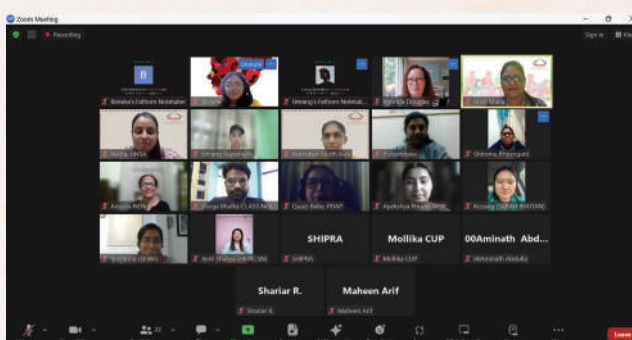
Zoom Meeting

Recording

Sign in

Bishaka's Fathom Notetaker

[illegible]

Umang's Fathom Notetak...

Priscilla Douglas

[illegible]

Neha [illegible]

Umang Saraswat

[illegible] South Asia

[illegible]

Shreyna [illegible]

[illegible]

Durga Bhatta CLASS Ne...

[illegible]

Apeksha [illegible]

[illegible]

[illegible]

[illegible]

SHIPRA

SHIPRA

Mollika CUP

Mollika CUP

00Aminath Abd...

00Aminath Abdulla

Shariar R.

Shariar R.

Maheen Arif

Maheen Arif

22

Leave